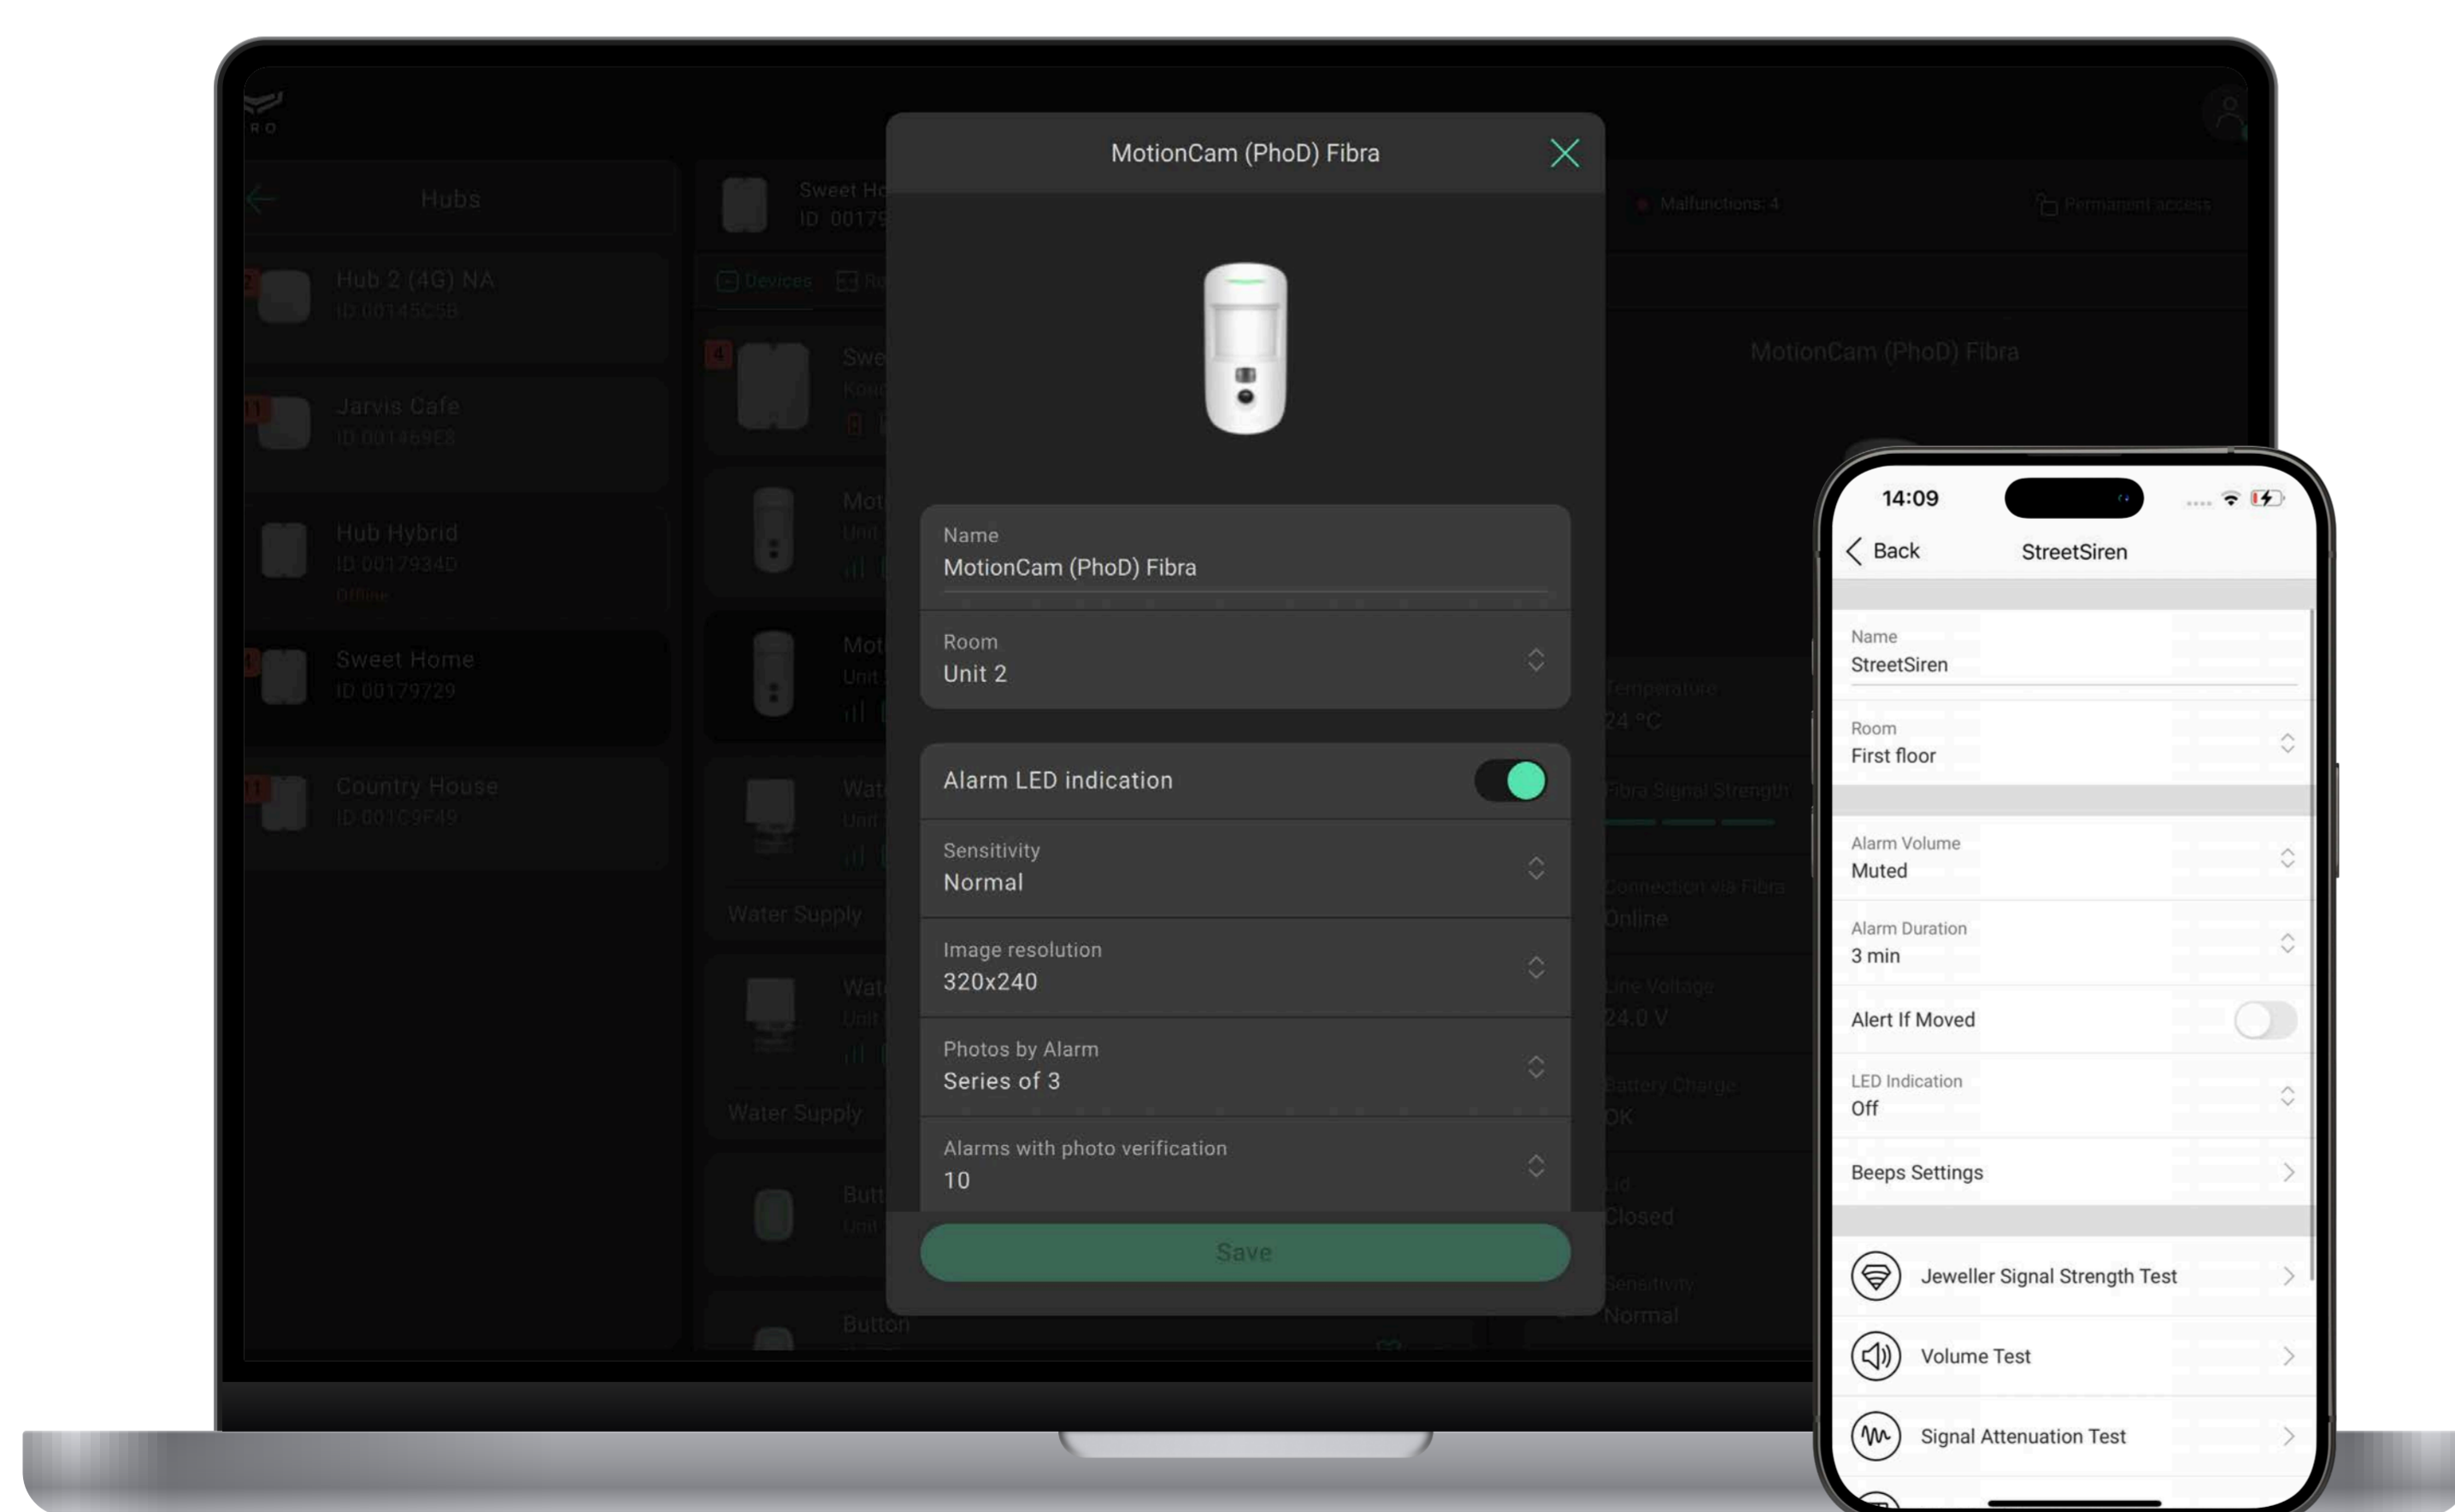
PRO

Hubs

Hub 2 (4G) NA
ID 00145C5B

Jarvis Cafe
ID 001469E8

Hub Hybrid
ID 0017934D
Offline

Sweet Home
ID 00179729

Country House
ID 001C9F49

Sweet Ho
ID 00179

Devices

Water Supply

Water Supply

Button

Malfunctions: 4

Permanent access

MotionCam (PhoD) Fibra

Temperature
24 °C

Fibra Signal Strength

Connection via Fibra
Online

Line Voltage
24.0 V

Battery Charge
OK

Lid
Closed

Sensitivity
Normal

MotionCam (PhoD) Fibra

Name
MotionCam (PhoD) Fibra

Room
Unit 2

Alarm LED indication

Sensitivity
Normal

Image resolution
320x240

Photos by Alarm
Series of 3

Alarms with photo verification
10

Save

14:09

Back StreetSiren

Name
StreetSiren

Room
First floor

Alarm Volume
Muted

Alarm Duration
3 min

Alert If Moved

LED Indication
Off

Beeps Settings

Jeweller Signal Strength Test

Volume Test

Signal Attenuation Test